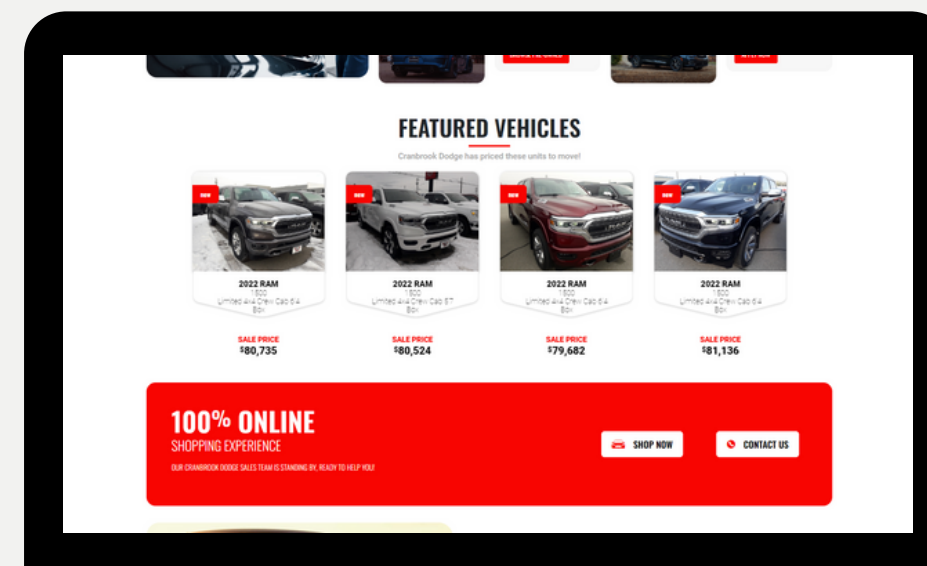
FEATURED VEHICLES

Cranbrook Dodge has priced these units to move!

NEW

2022 RAM
1500
Limited 4x4 Crew Cab 6'4 Box

SALE PRICE
$80,735

2022 RAM
1500
Limited 4x4 Crew Cab 5'7 Box

SALE PRICE
$80,524

NEW

2022 RAM
1500
Limited 4x4 Crew Cab 6'4 Box

SALE PRICE
$79,682

NEW

2022 RAM
1500
Limited 4x4 Crew Cab 6'4 Box

SALE PRICE
$81,136

100% ONLINE
SHOPPING EXPERIENCE
OUR CRANBROOK DODGE SALES TEAM IS STANDING BY, READY TO HELP YOU!

SHOP NOW

CONTACT US